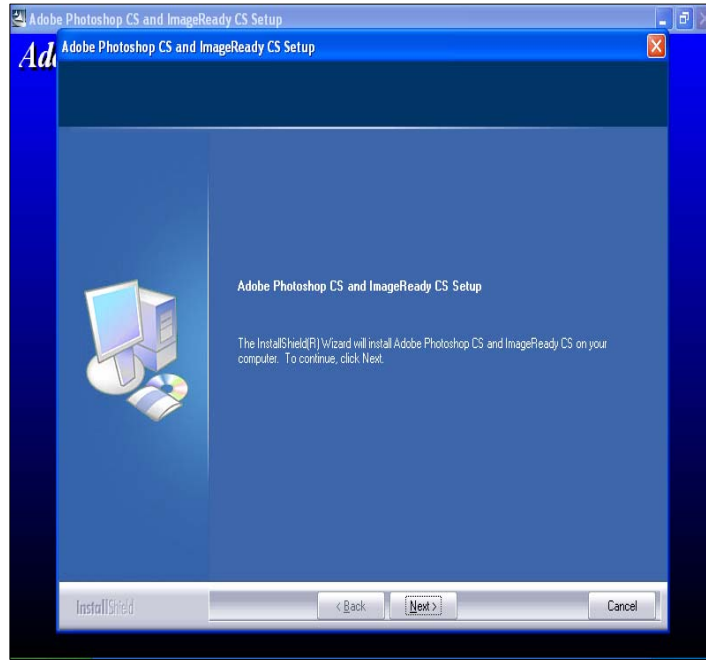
Adobe Photoshop CS and ImageReady CS Setup

Ad

Adobe Photoshop CS and ImageReady CS Setup

Adobe Photoshop CS and ImageReady CS Setup

The InstallShield(R) Wizard will install Adobe Photoshop CS and ImageReady CS on your computer. To continue, click Next.

InstallShield

< Back

Next >

Cancel